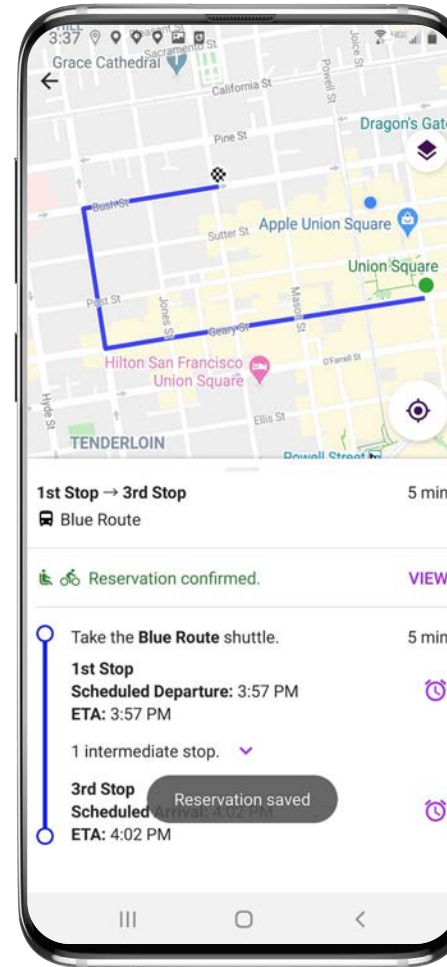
3:37

Grace Cathedral
Sacramento St
California St
Joice St
Powell St
Pine St
Dragon's Gat
Bush St
Sutter St
Apple Union Square
Union Square
Post St
Jones St
Mason St
Geary St
Hilton San Francisco Union Square
O'Farrell St
Hyde St
Ellis St
TENDERLOIN
Powell Street

1st Stop → 3rd Stop
5 min
Blue Route

Reservation confirmed.
VIEW

Take the **Blue Route** shuttle.
5 min

**1st Stop**
**Scheduled Departure:** 3:57 PM
**ETA:** 3:57 PM

1 intermediate stop.

**3rd Stop**
**Scheduled** Arrival: 4:02 PM
**ETA:** 4:02 PM

Reservation saved